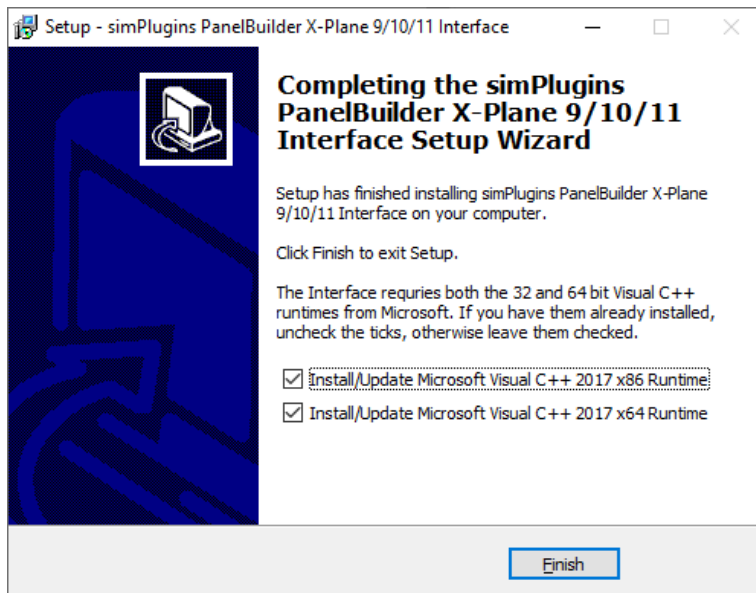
Setup - simPlugins PanelBuilder X-Plane 9/10/11 Interface

Completing the simPlugins PanelBuilder X-Plane 9/10/11 Interface Setup Wizard

Setup has finished installing simPlugins PanelBuilder X-Plane 9/10/11 Interface on your computer.

Click Finish to exit Setup.

The Interface requries both the 32 and 64 bit Visual C++ runtimes from Microsoft. If you have them already installed, uncheck the ticks, otherwise leave them checked.

☑ Install/Update Microsoft Visual C++ 2017 x86 Runtime

☑ Install/Update Microsoft Visual C++ 2017 x64 Runtime

Finish